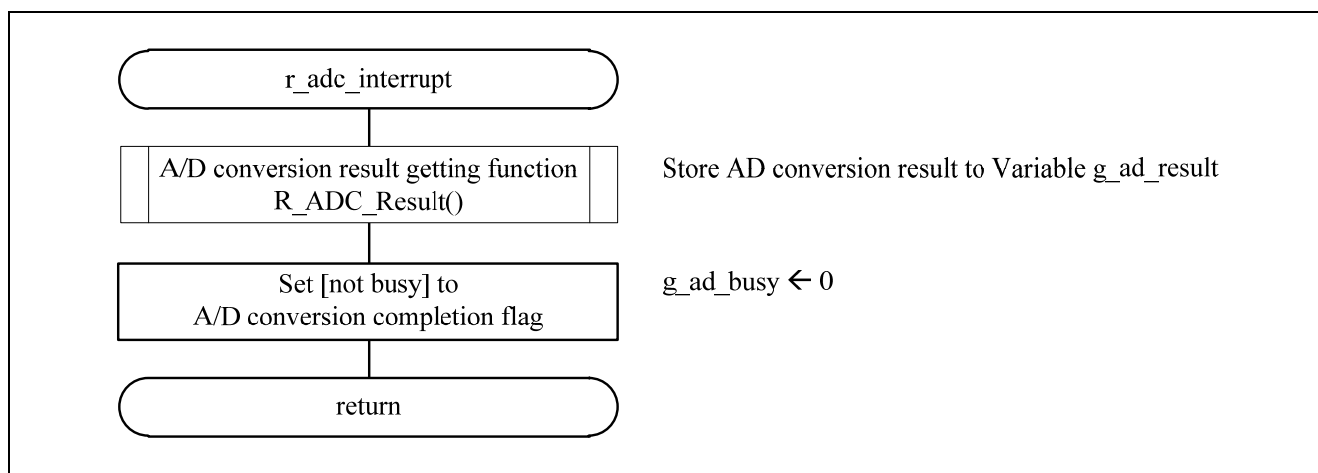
r_adc_interrupt

A/D conversion result getting function
R_ADC_Result()

Store AD conversion result to Variable g_ad_result

Set [not busy] to
A/D conversion completion flag

g_ad_busy $\leftarrow$ 0

return